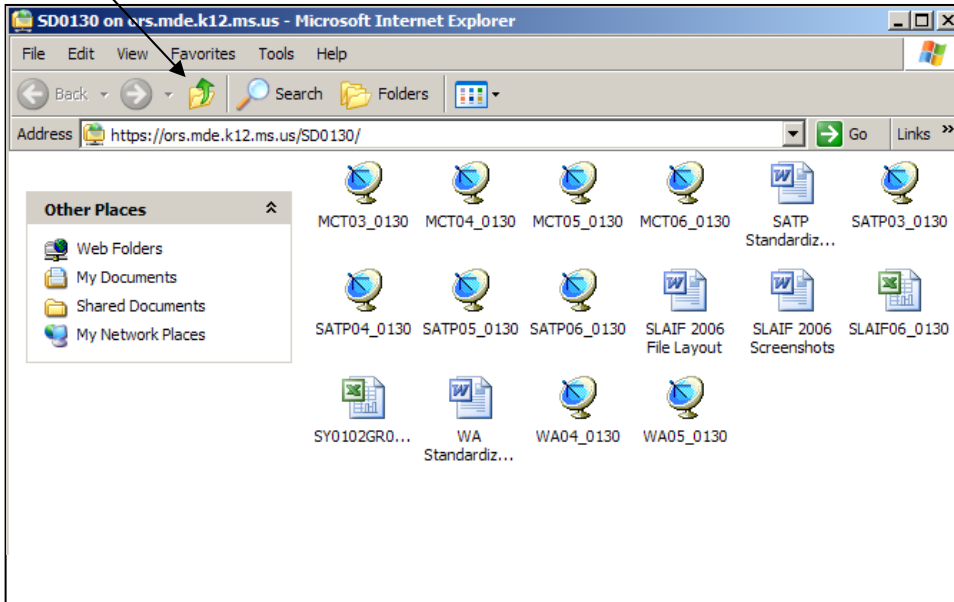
SD0130 on ors.mde.k12.ms.us - Microsoft Internet Explorer

File Edit View Favorites Tools Help

Back Search Folders

Address https://ors.mde.k12.ms.us/SD0130/ Go Links »

Other Places

Web Folders
My Documents
Shared Documents
My Network Places

MCT03_0130
MCT04_0130
MCT05_0130
MCT06_0130
SATP Standardiz...
SATP03_0130
SATP04_0130
SATP05_0130
SATP06_0130
SLAIF 2006 File Layout
SLAIF 2006 Screenshots
SLAIF06_0130
SY0102GR0...
WA Standardiz...
WA04_0130
WA05_0130